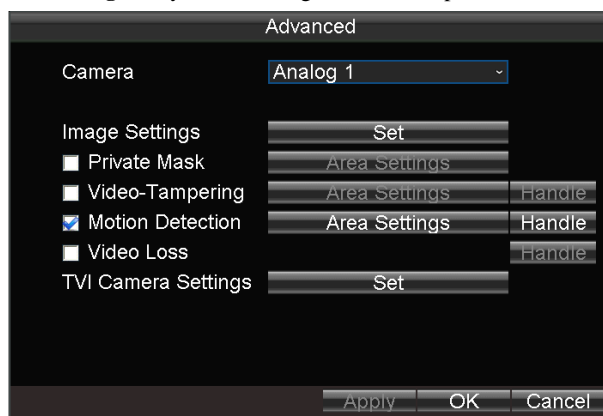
Advanced

Camera Analog 1

Image Settings Set
Private Mask Area Settings
Video-Tampering Area Settings Handle
Motion Detection Area Settings Handle
Video Loss Handle
TVI Camera Settings Set

Apply OK Cancel